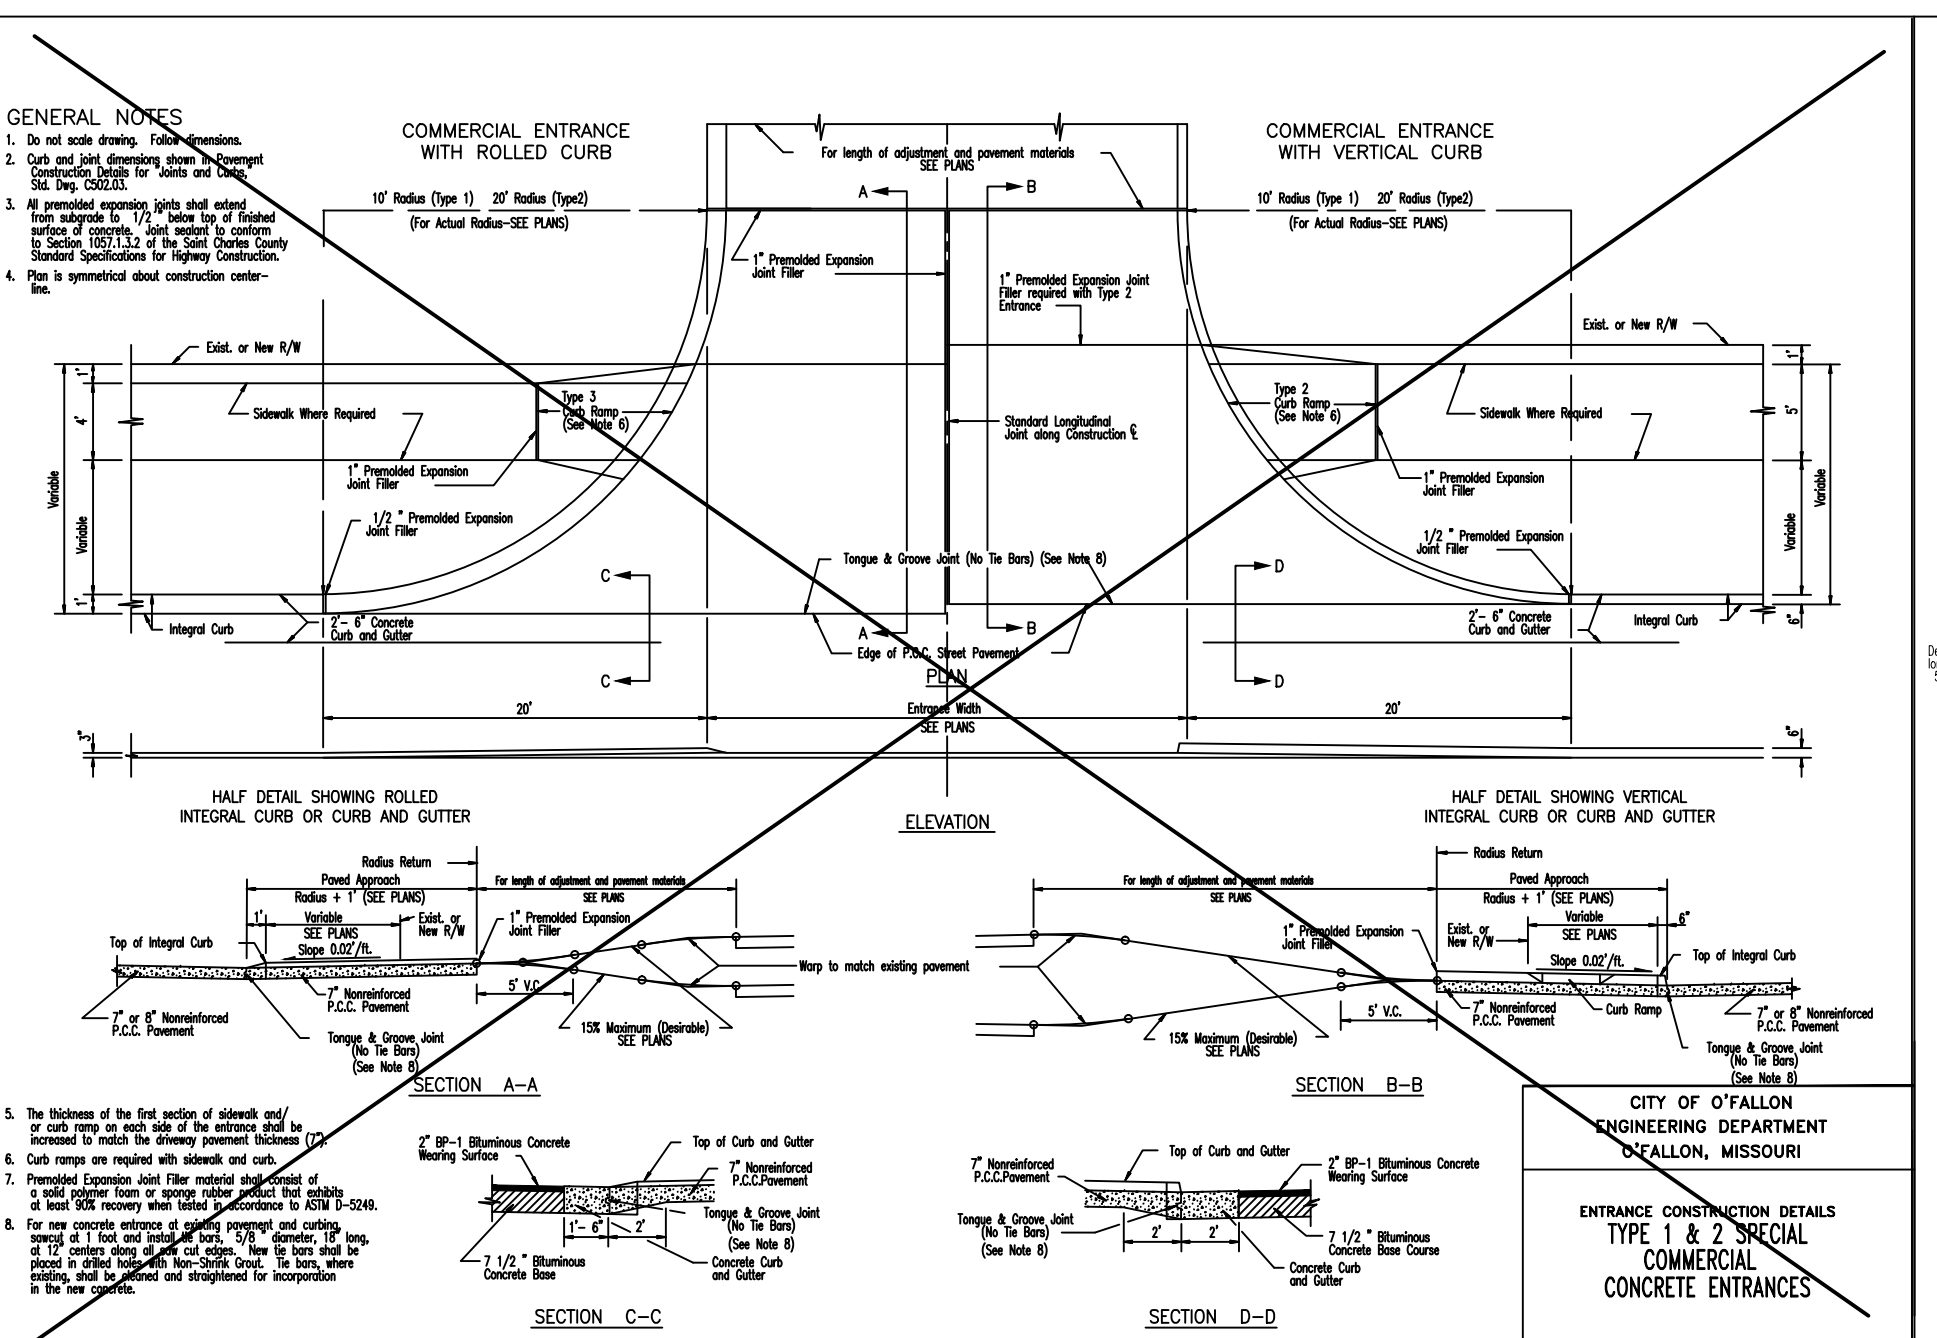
GENERAL NOTES
1. Do not scale drawing. Follow dimensions.
2. Curb and joint dimensions shown in Pavement Construction Details for "Joints and Curbs, Std. Dwg. C502.03.
3. All premolded expansion joints shall extend from subgrade to 1/2" below top of finished surface of concrete. Joint sealant to conform to Section 1057.1.3.2 of the Saint Charles County Standard Specifications for Highway Construction.
4. Plan is symmetrical about construction centerline.

COMMERCIAL ENTRANCE WITH ROLLED CURB

COMMERCIAL ENTRANCE WITH VERTICAL CURB

For length of adjustment and pavement materials SEE PLANS

10' Radius (Type 1) 20' Radius (Type2)
(For Actual Radius-SEE PLANS)

A
B

10' Radius (Type 1) 20' Radius (Type2)
(For Actual Radius-SEE PLANS)

1" Premolded Expansion Joint Filler

1" Premolded Expansion Joint Filler required with Type 2 Entrance

Exist. or New R/W

Exist. or New R/W

1'
4'
Variable
Variable
1'

Sidewalk Where Required

Type 3 Curb Ramp (See Note 6)

Type 2 Curb Ramp (See Note 6)

Standard Longitudinal Joint along Construction ℄

Sidewalk Where Required

1'
5'
Variable
6"

1" Premolded Expansion Joint Filler

1" Premolded Expansion Joint Filler

1/2 " Premolded Expansion Joint Filler

1/2 " Premolded Expansion Joint Filler

Tongue & Groove Joint (No Tie Bars) (See Note 8)

C
D

Integral Curb

2'- 6" Concrete Curb and Gutter

A
B

2'- 6" Concrete Curb and Gutter

Integral Curb

Edge of P.C.C. Street Pavement

C
D

PLAN

20'
Entrance Width SEE PLANS
20'

3"
6"

HALF DETAIL SHOWING ROLLED INTEGRAL CURB OR CURB AND GUTTER

ELEVATION

HALF DETAIL SHOWING VERTICAL INTEGRAL CURB OR CURB AND GUTTER

Radius Return
Paved Approach
Radius + 1' (SEE PLANS)
For length of adjustment and pavement materials SEE PLANS
1'
Variable
SEE PLANS
Slope 0.02'/ft.
Exist. or New R/W
1" Premolded Expansion Joint Filler
Top of Integral Curb
Warp to match existing pavement
5' V.C.
7" Nonreinforced P.C.C. Pavement
7" or 8" Nonreinforced P.C.C. Pavement
Tongue & Groove Joint (No Tie Bars) (See Note 8)
15% Maximum (Desirable) SEE PLANS

SECTION A-A

For length of adjustment and pavement materials SEE PLANS
Radius Return
Paved Approach
Radius + 1' (SEE PLANS)
1" Premolded Expansion Joint Filler
Exist. or New R/W
Variable
SEE PLANS
6"
Slope 0.02'/ft.
Top of Integral Curb
5' V.C.
7" Nonreinforced P.C.C. Pavement
Curb Ramp
7" or 8" Nonreinforced P.C.C. Pavement
15% Maximum (Desirable) SEE PLANS
Tongue & Groove Joint (No Tie Bars) (See Note 8)

SECTION B-B

5. The thickness of the first section of sidewalk and/or curb ramp on each side of the entrance shall be increased to match the driveway pavement thickness (7").
6. Curb ramps are required with sidewalk and curb.
7. Premolded Expansion Joint Filler material shall consist of a solid polymer foam or sponge rubber product that exhibits at least 90% recovery when tested in accordance to ASTM D-5249.
8. For new concrete entrance at existing pavement and curbing, sawcut at 1 foot and install tie bars, 5/8" diameter, 18" long, at 12" centers along all saw cut edges. New tie bars shall be placed in drilled holes with Non-Shrink Grout. Tie bars, where existing, shall be cleaned and straightened for incorporation in the new concrete.

2" BP-1 Bituminous Concrete Wearing Surface
Top of Curb and Gutter
7" Nonreinforced P.C.C.Pavement
Tongue & Groove Joint (No Tie Bars) (See Note 8)
1'- 6"
2'
7 1/2 " Bituminous Concrete Base
Concrete Curb and Gutter

SECTION C-C

7" Nonreinforced P.C.C.Pavement
Top of Curb and Gutter
2" BP-1 Bituminous Concrete Wearing Surface
Tongue & Groove Joint (No Tie Bars) (See Note 8)
2'
2'
7 1/2 " Bituminous Concrete Base Course
Concrete Curb and Gutter

SECTION D-D

CITY OF O'FALLON
ENGINEERING DEPARTMENT
O'FALLON, MISSOURI

ENTRANCE CONSTRUCTION DETAILS
TYPE 1 & 2 SPECIAL COMMERCIAL CONCRETE ENTRANCES